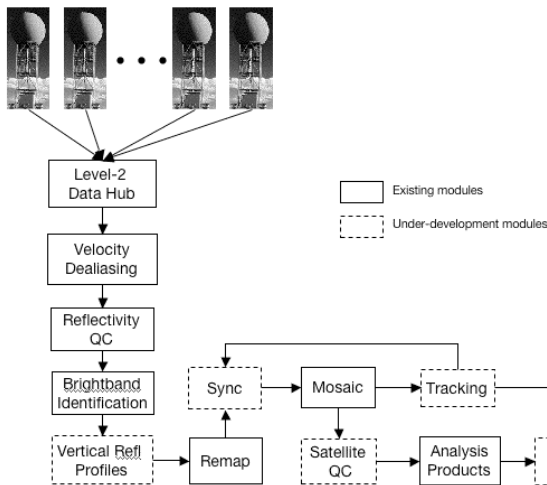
Level-2 Data Hub

Velocity Dealiasing

Reflectivity QC

Brightband Identification

Vertical Refl Profiles

Remap

Sync

Mosaic

Tracking

Satellite QC

Analysis Products

Existing modules

Under-development modules